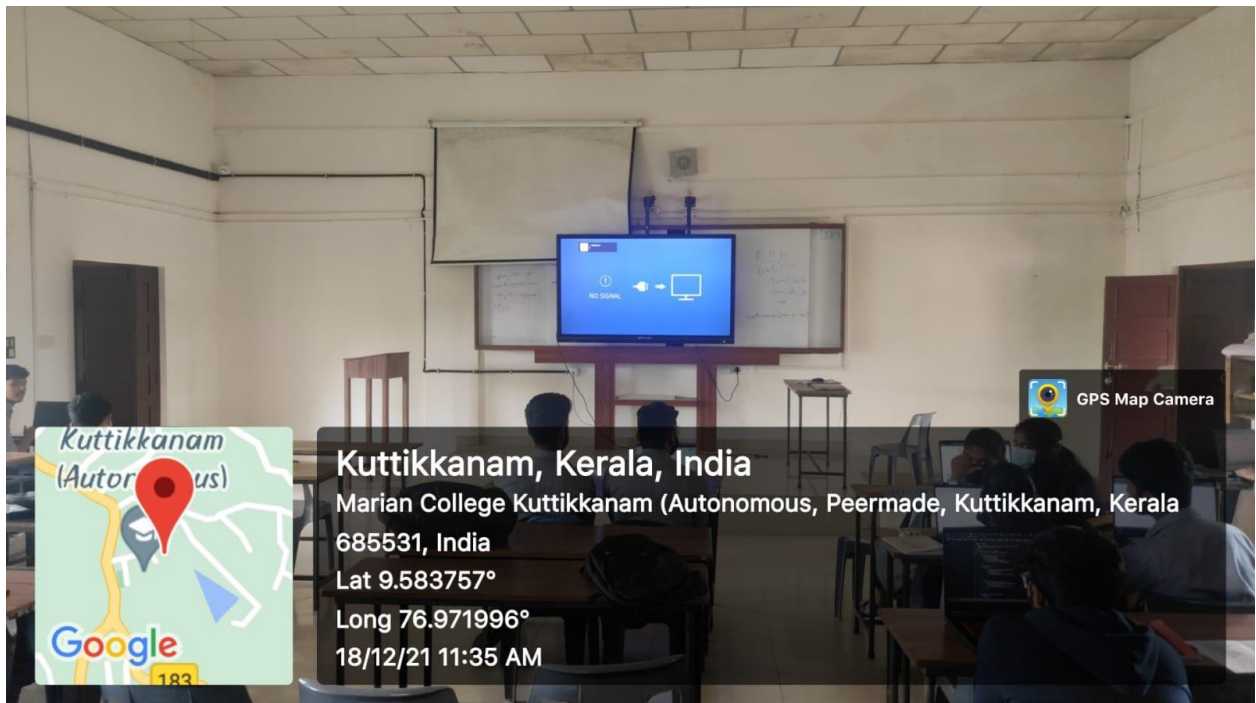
NO SIGNAL

GPS Map Camera

Kuttikkanam (Autor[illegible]us)

Google

183

Kuttikkanam, Kerala, India
Marian College Kuttikkanam (Autonomous, Peermade, Kuttikkanam, Kerala 685531, India
Lat 9.583757°
Long 76.971996°
18/12/21 11:35 AM